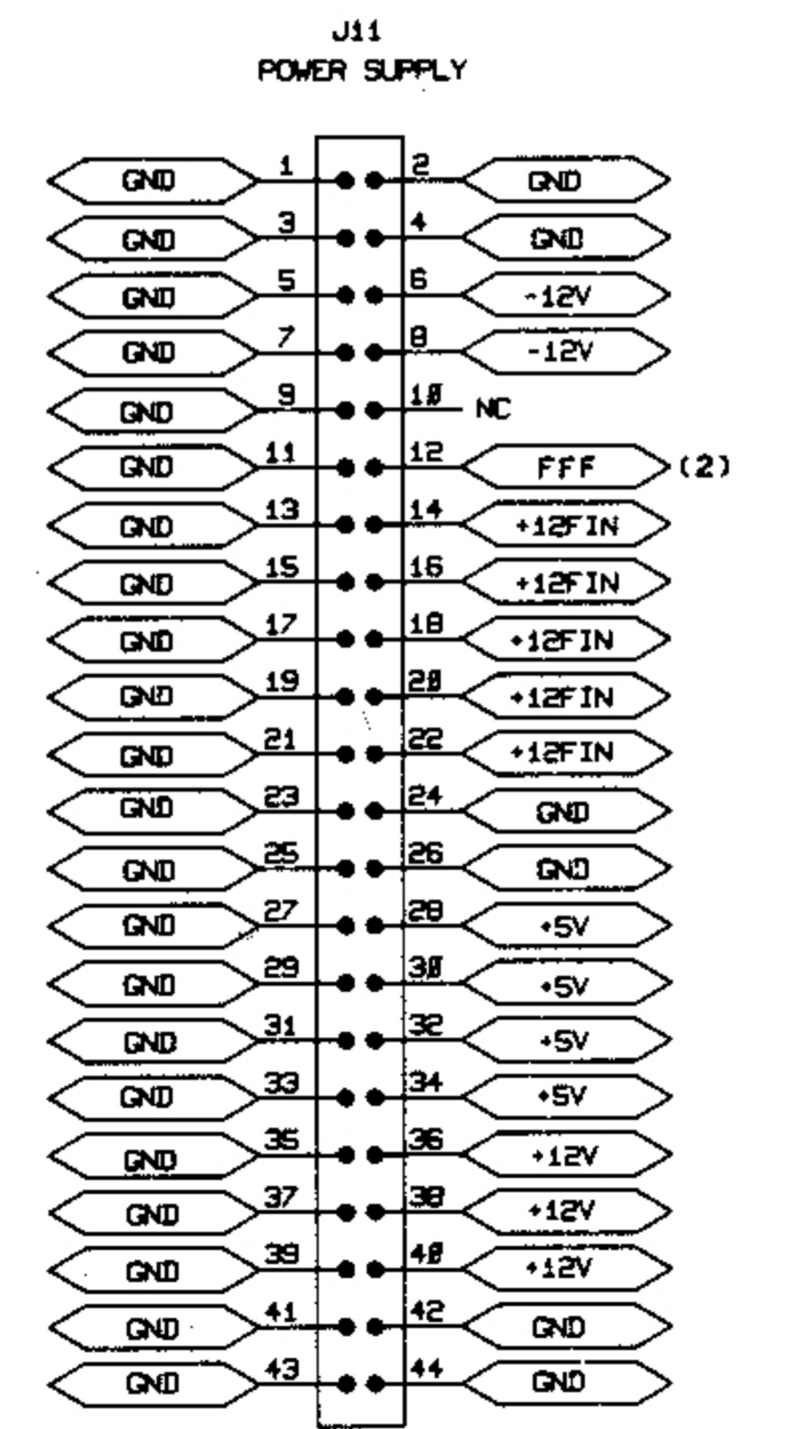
J11
POWER SUPPLY

GND 1 2 GND
GND 3 4 GND
GND 5 6 -12V
GND 7 8 -12V
GND 9 1Ø NC
GND 11 12 FFF (2)
GND 13 14 +12FIN
GND 15 16 +12FIN
GND 17 18 +12FIN
GND 19 2Ø +12FIN
GND 21 22 +12FIN
GND 23 24 GND
GND 25 26 GND
GND 27 28 +5V
GND 29 3Ø +5V
GND 31 32 +5V
GND 33 34 +5V
GND 35 36 +12V
GND 37 38 +12V
GND 39 4Ø +12V
GND 41 42 GND
GND 43 44 GND